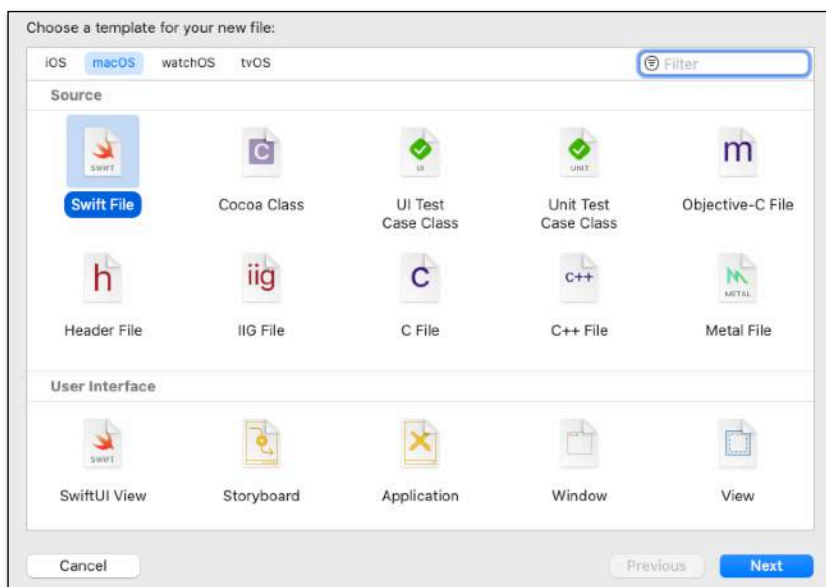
Choose a template for your new file:

iOS macOS watchOS tvOS

Filter

Source

SWIFT
Swift File

C
Cocoa Class

UI
UI Test Case Class

UNIT
Unit Test Case Class

m
Objective-C File

h
Header File

iig
IIG File

C
C File

C++
C++ File

METAL
Metal File

User Interface

SWIFT
SwiftUI View

Storyboard

Application

Window

View

Cancel

Previous

Next